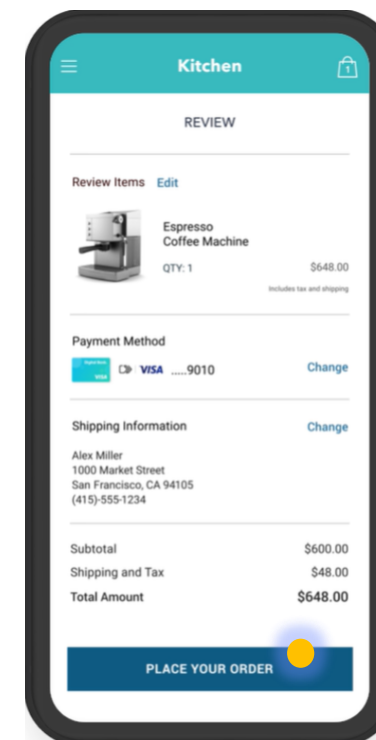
Kitchen

1

REVIEW

Review Items Edit

Espresso Coffee Machine

QTY: 1

$648.00

Includes tax and shipping

Payment Method

VISA ....9010

Change

Shipping Information

Change

Alex Miller
1000 Market Street
San Francisco, CA 94105
(415)-555-1234

| | |
|---|---|
| Subtotal | $600.00 |
| Shipping and Tax | $48.00 |
| Total Amount | $648.00 |

PLACE YOUR ORDER